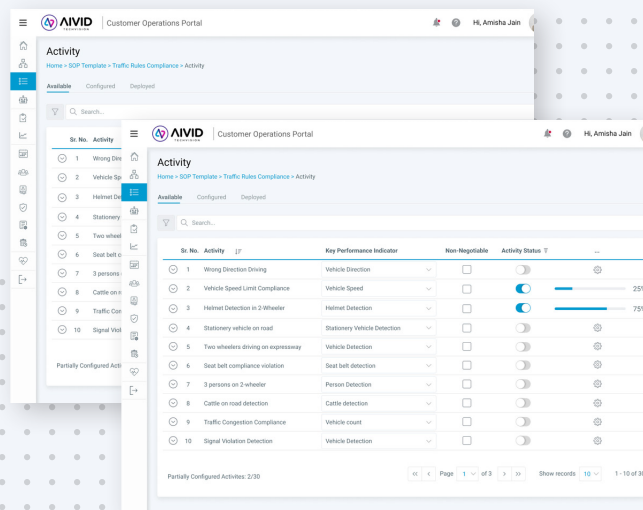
AIVID TECHVISION | Customer Operations Portal

Hi, Amisha Jain

Activity

Home > SOP Template > Traffic Rules Compliance > Activity

Available Configured Deployed

Search...

| Sr. No. | Activity |
|---|---|
| 1 | Wrong Dire |
| 2 | Vehicle Spe |
| 3 | Helmet De |
| 4 | Stationery |
| 5 | Two wheele |
| 6 | Seat belt c |
| 7 | 3 persons |
| 8 | Cattle on ro |
| 9 | Traffic Co |
| 10 | Signal Viola |

Partially Configured Activi

AIVID TECHVISION | Customer Operations Portal

Hi, Amisha Jain

Activity

Home > SOP Template > Traffic Rules Compliance > Activity

Available Configured Deployed

Search...

| Sr. No. | Activity | Key Performance Indicator | Non-Negotiable | Activity Status | ... |
|---|---|---|---|---|---|
| 1 | Wrong Direction Driving | Vehicle Direction | | | |
| 2 | Vehicle Speed Limit Compliance | Vehicle Speed | | | 25 |
| 3 | Helmet Detection in 2-Wheeler | Helmet Detection | | | 75 |
| 4 | Stationery vehicle on road | Stationery Vehicle Detection | | | |
| 5 | Two wheelers driving on expressway | Vehicle Detection | | | |
| 6 | Seat belt compliance violation | Seat belt detection | | | |
| 7 | 3 persons on 2-wheeler | Person Detection | | | |
| 8 | Cattle on road detection | Cattle detection | | | |
| 9 | Traffic Congestion Compliance | Vehicle count | | | |
| 10 | Signal Violation Detection | Vehicle Detection | | | |

Partially Configured Activites: 2/30

Page 1 of 3

Show records 10

1 - 10 of 3